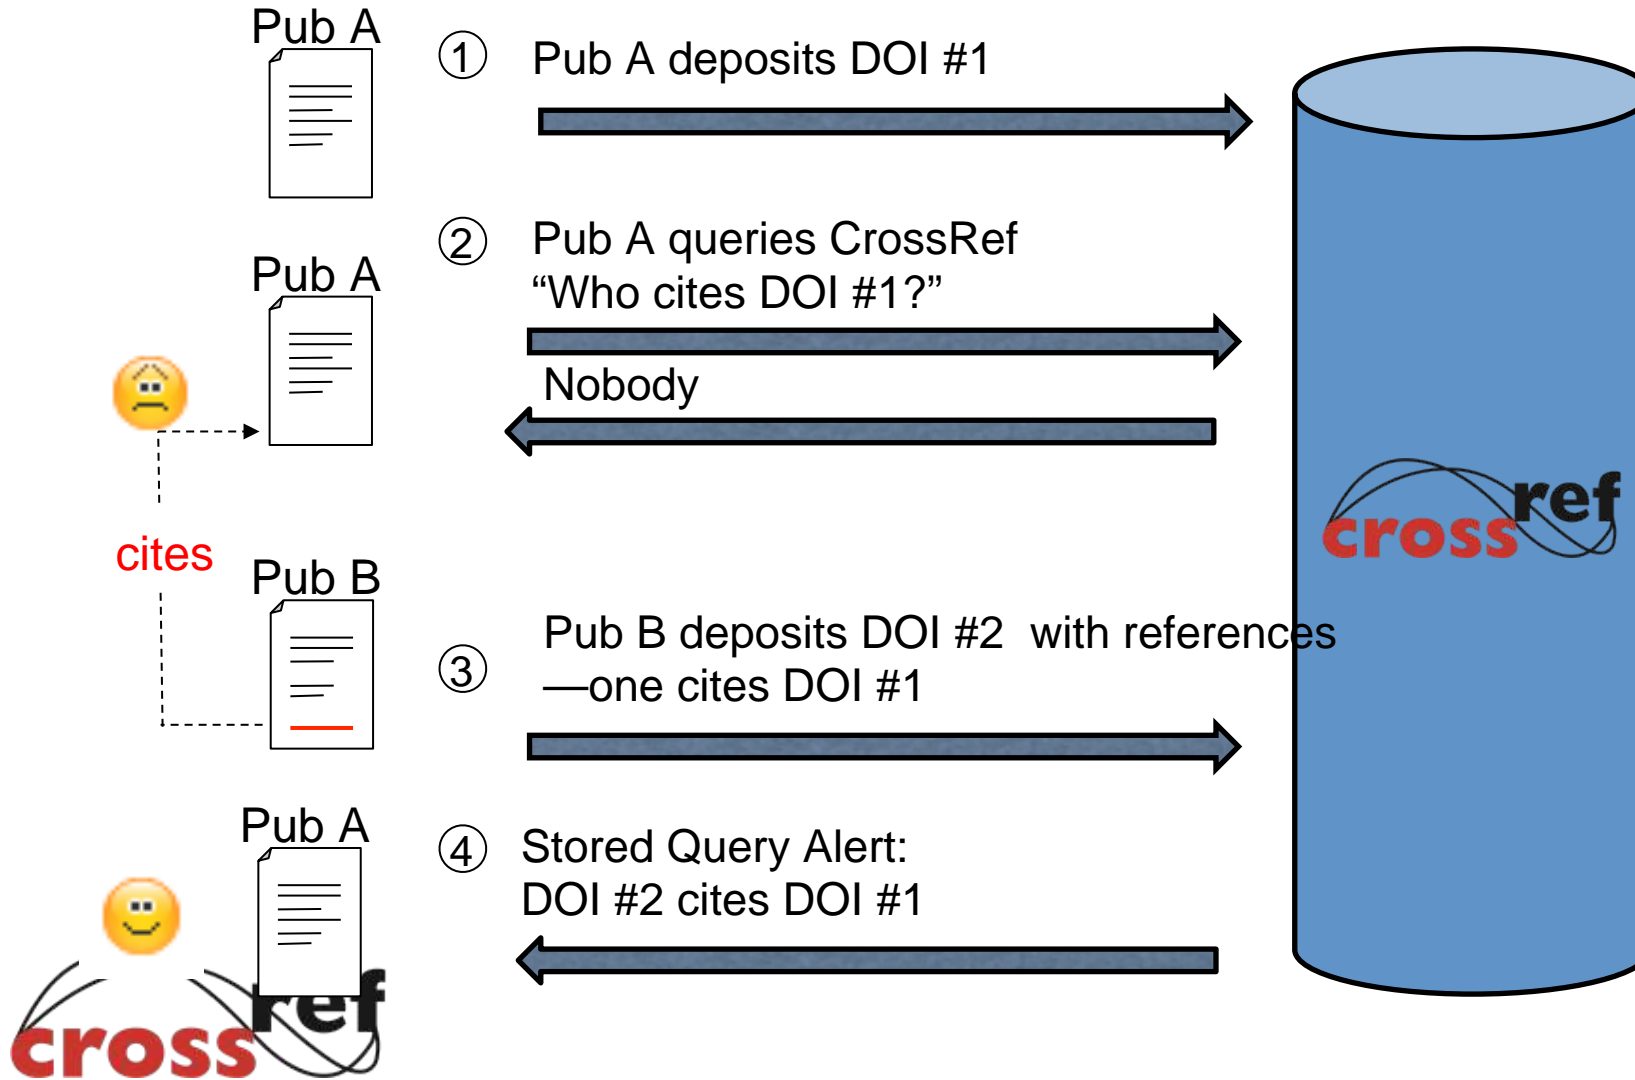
Pub A

① Pub A deposits DOI #1

Pub A

② Pub A queries CrossRef
“Who cites DOI #1?”

Nobody

cross ref

cites

Pub B

③ Pub B deposits DOI #2 with references
—one cites DOI #1

Pub A

④ Stored Query Alert:
DOI #2 cites DOI #1

cross ref